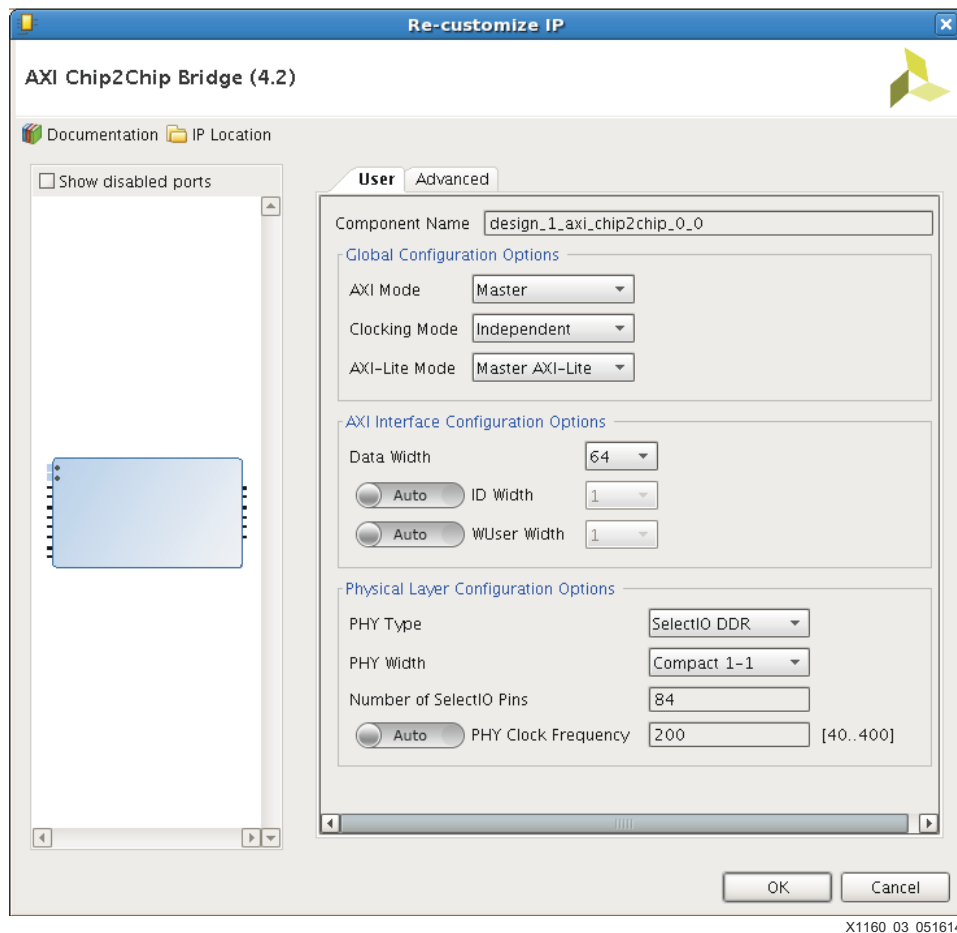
Re-customize IP

AXI Chip2Chip Bridge (4.2)

Documentation IP Location

Show disabled ports

User Advanced

Component Name design_1_axi_chip2chip_0_0

Global Configuration Options

AXI Mode Master

Clocking Mode Independent

AXI-Lite Mode Master AXI-Lite

AXI Interface Configuration Options

Data Width 64

Auto ID Width 1

Auto WUser Width 1

Physical Layer Configuration Options

PHY Type SelectIO DDR

PHY Width Compact 1-1

Number of SelectIO Pins 84

Auto PHY Clock Frequency 200 [40..400]

OK Cancel

X1160 03 05161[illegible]